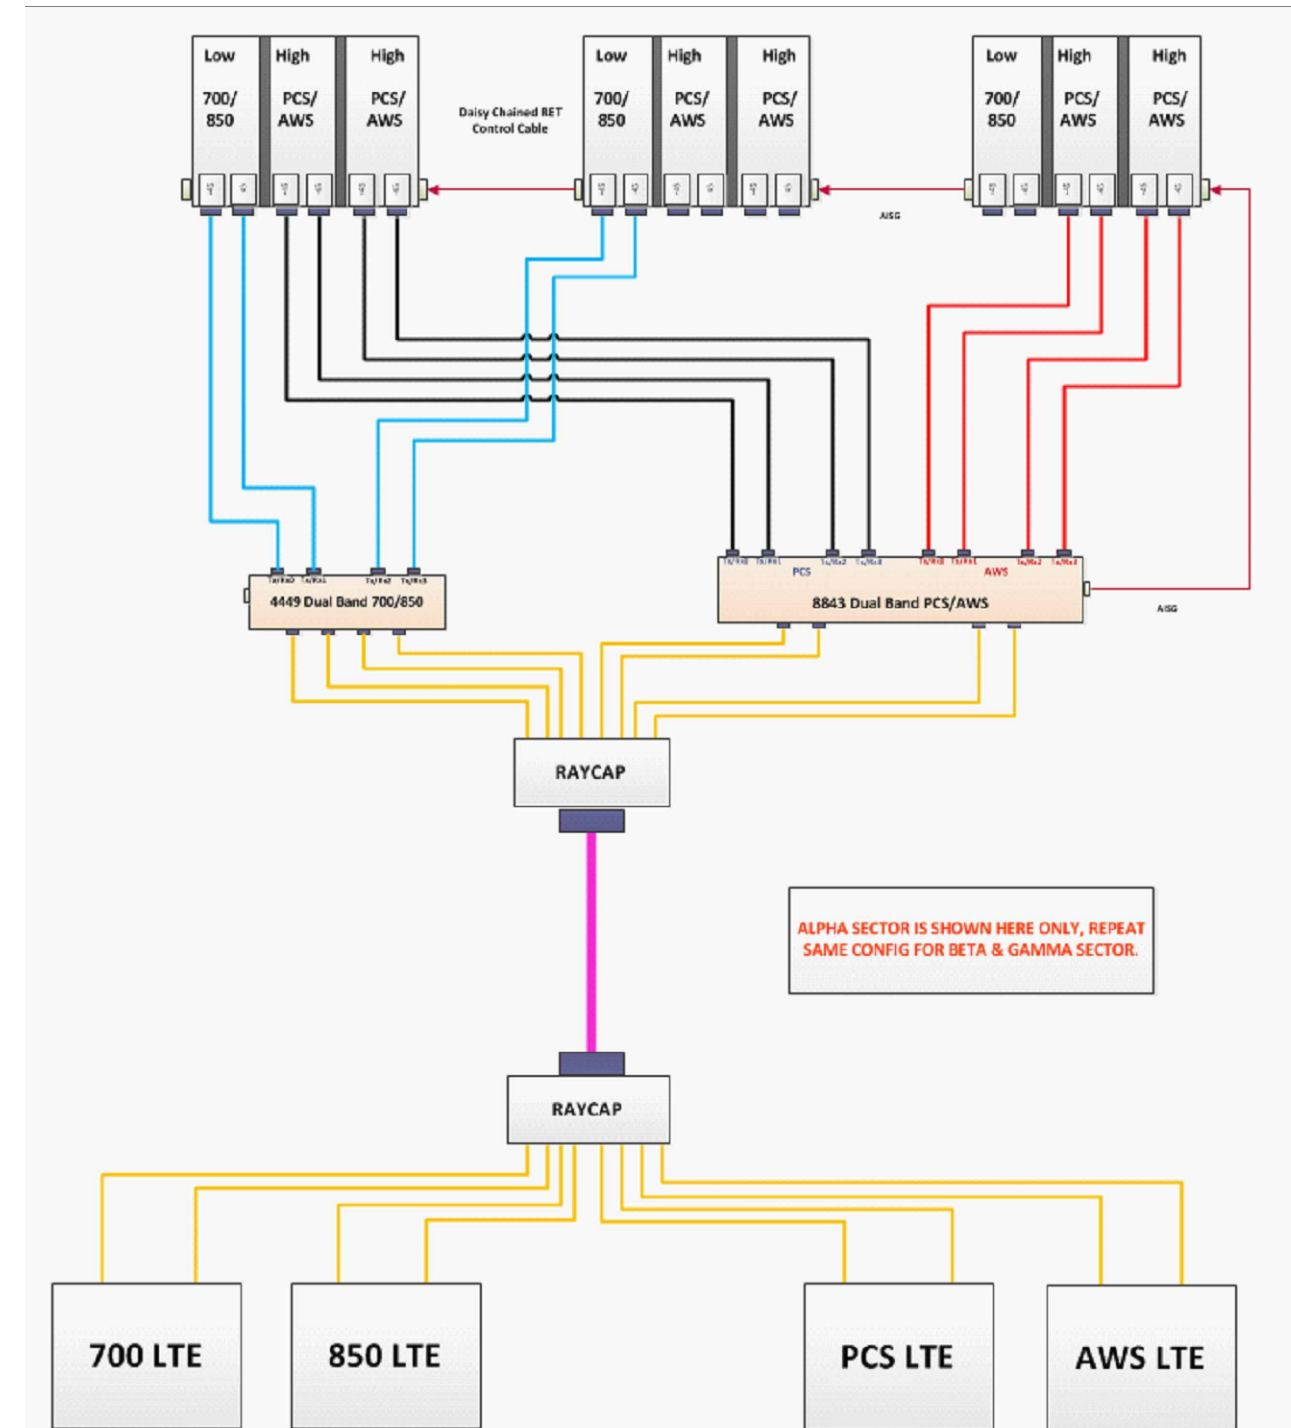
Low 700/ 850

High PCS/ AWS

High PCS/ AWS

Daisy Chained RET Control Cable

Low 700/ 850

High PCS/ AWS

High PCS/ AWS

Low 700/ 850

High PCS/ AWS

High PCS/ AWS

AISG

Tx/Rx0 Tx/Rx1 Tx/Rx2 Tx/Rx3

4449 Dual Band 700/850

Tx/Rx0 Tx/Rx1 PCS Tx/Rx2 Tx/Rx3 Tx/Rx0 Tx/Rx1 AWS Tx/Rx2 Tx/Rx3

8843 Dual Band PCS/AWS

AISG

RAYCAP

ALPHA SECTOR IS SHOWN HERE ONLY, REPEAT SAME CONFIG FOR BETA & GAMMA SECTOR.

RAYCAP

700 LTE

850 LTE

PCS LTE

AWS LTE